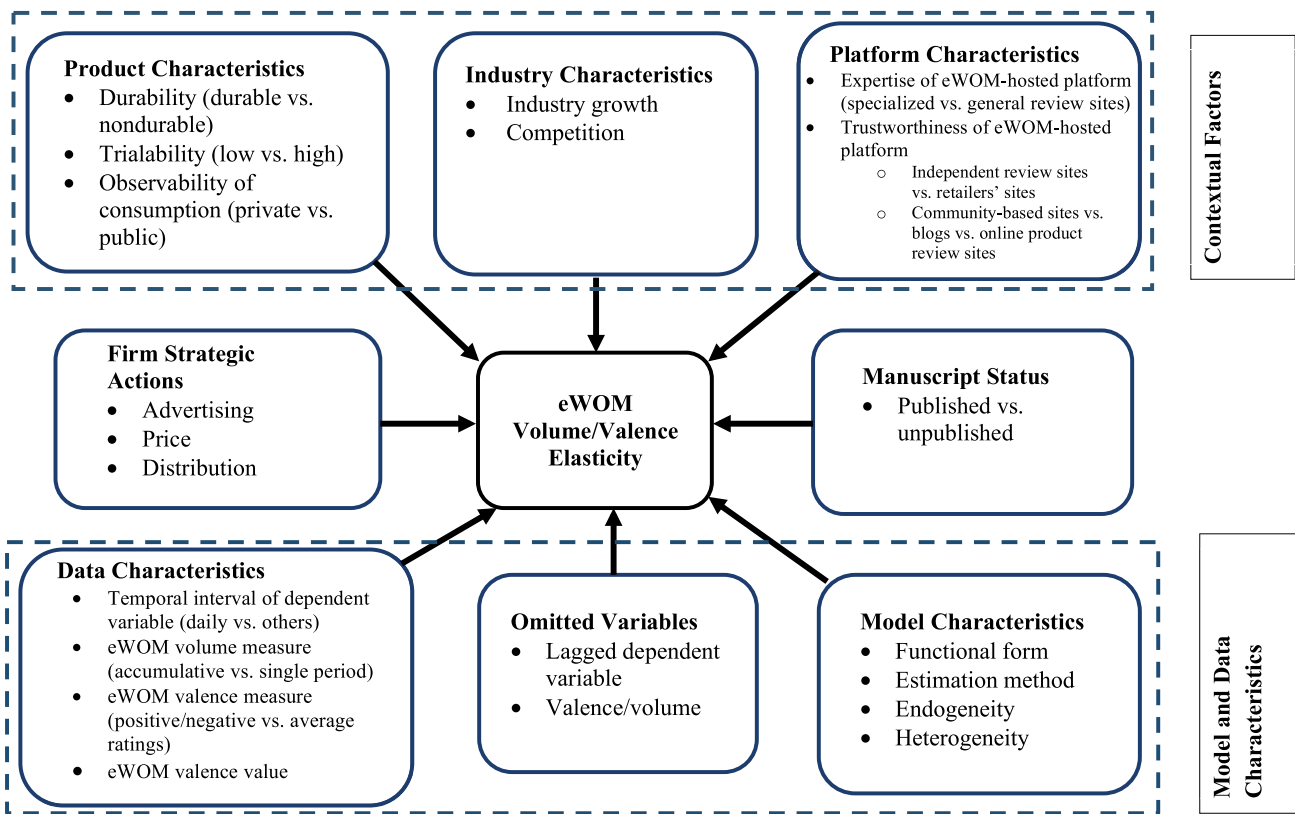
Product Characteristics
- Durability (durable vs. nondurable)
- Trialability (low vs. high)
- Observability of consumption (private vs. public)

Industry Characteristics
- Industry growth
- Competition

Platform Characteristics
- Expertise of eWOM-hosted platform (specialized vs. general review sites)
- Trustworthiness of eWOM-hosted platform
  - Independent review sites vs. retailers' sites
  - Community-based sites vs. blogs vs. online product review sites

Contextual Factors

Firm Strategic Actions
- Advertising
- Price
- Distribution

eWOM Volume/Valence Elasticity

Manuscript Status
- Published vs. unpublished

Data Characteristics
- Temporal interval of dependent variable (daily vs. others)
- eWOM volume measure (accumulative vs. single period)
- eWOM valence measure (positive/negative vs. average ratings)
- eWOM valence value

Omitted Variables
- Lagged dependent variable
- Valence/volume

Model Characteristics
- Functional form
- Estimation method
- Endogeneity
- Heterogeneity

Model and Data Characteristics